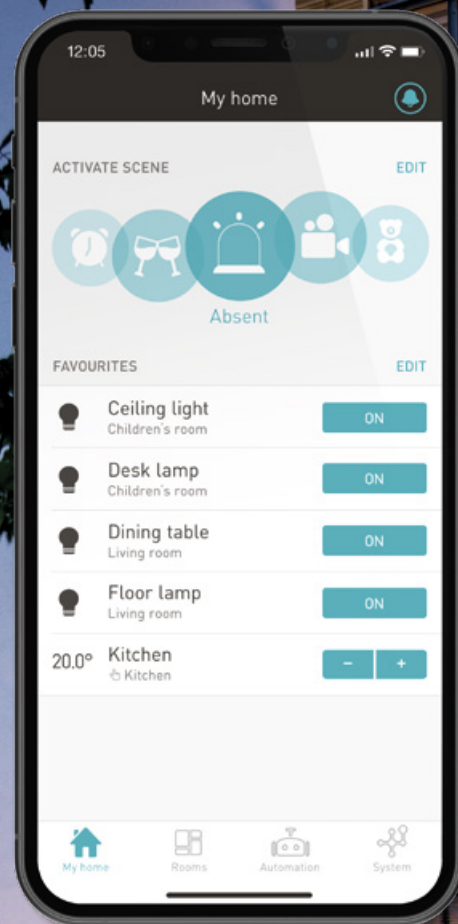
12:05

My home

ACTIVATE SCENE

EDIT

Absent

FAVOURITES

EDIT

Ceiling light
Children's room

ON

Desk lamp
Children's room

ON

Dining table
Living room

ON

Floor lamp
Living room

ON

20.0° Kitchen
Kitchen

–
+

My home
Rooms
Automation
System